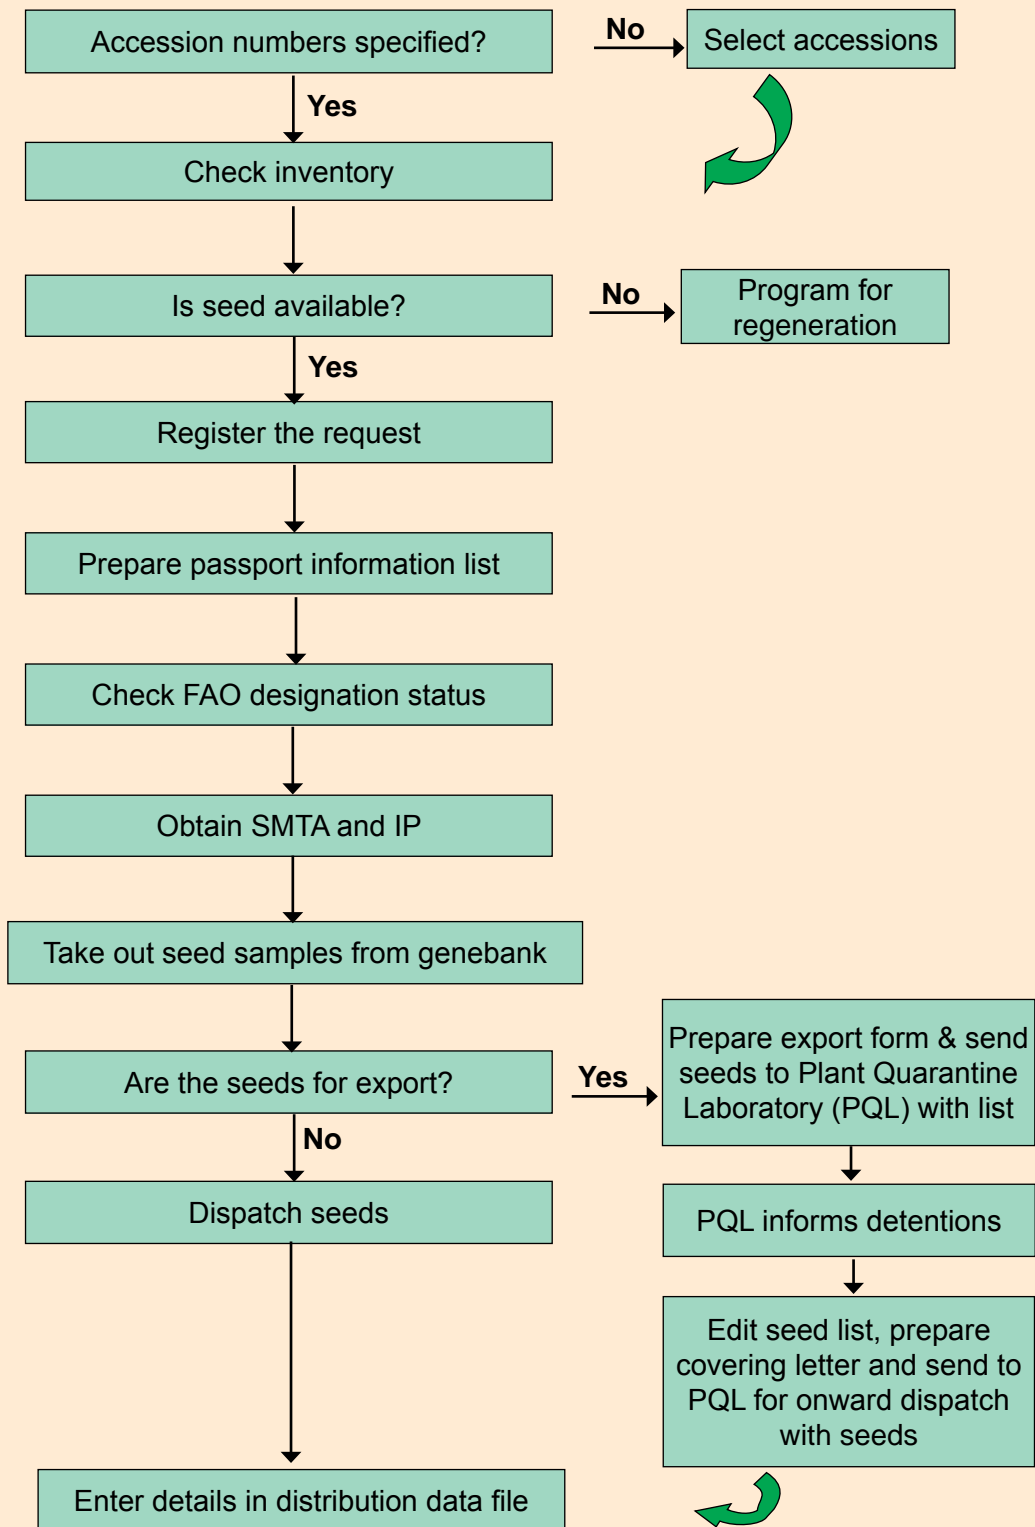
Accession numbers specified?

No

Select accessions

Yes

Check inventory

Is seed available?

No

Program for regeneration

Yes

Register the request

Prepare passport information list

Check FAO designation status

Obtain SMTA and IP

Take out seed samples from genebank

Are the seeds for export?

Yes

Prepare export form & send seeds to Plant Quarantine Laboratory (PQL) with list

No

Dispatch seeds

PQL informs detentions

Edit seed list, prepare covering letter and send to PQL for onward dispatch with seeds

Enter details in distribution data file